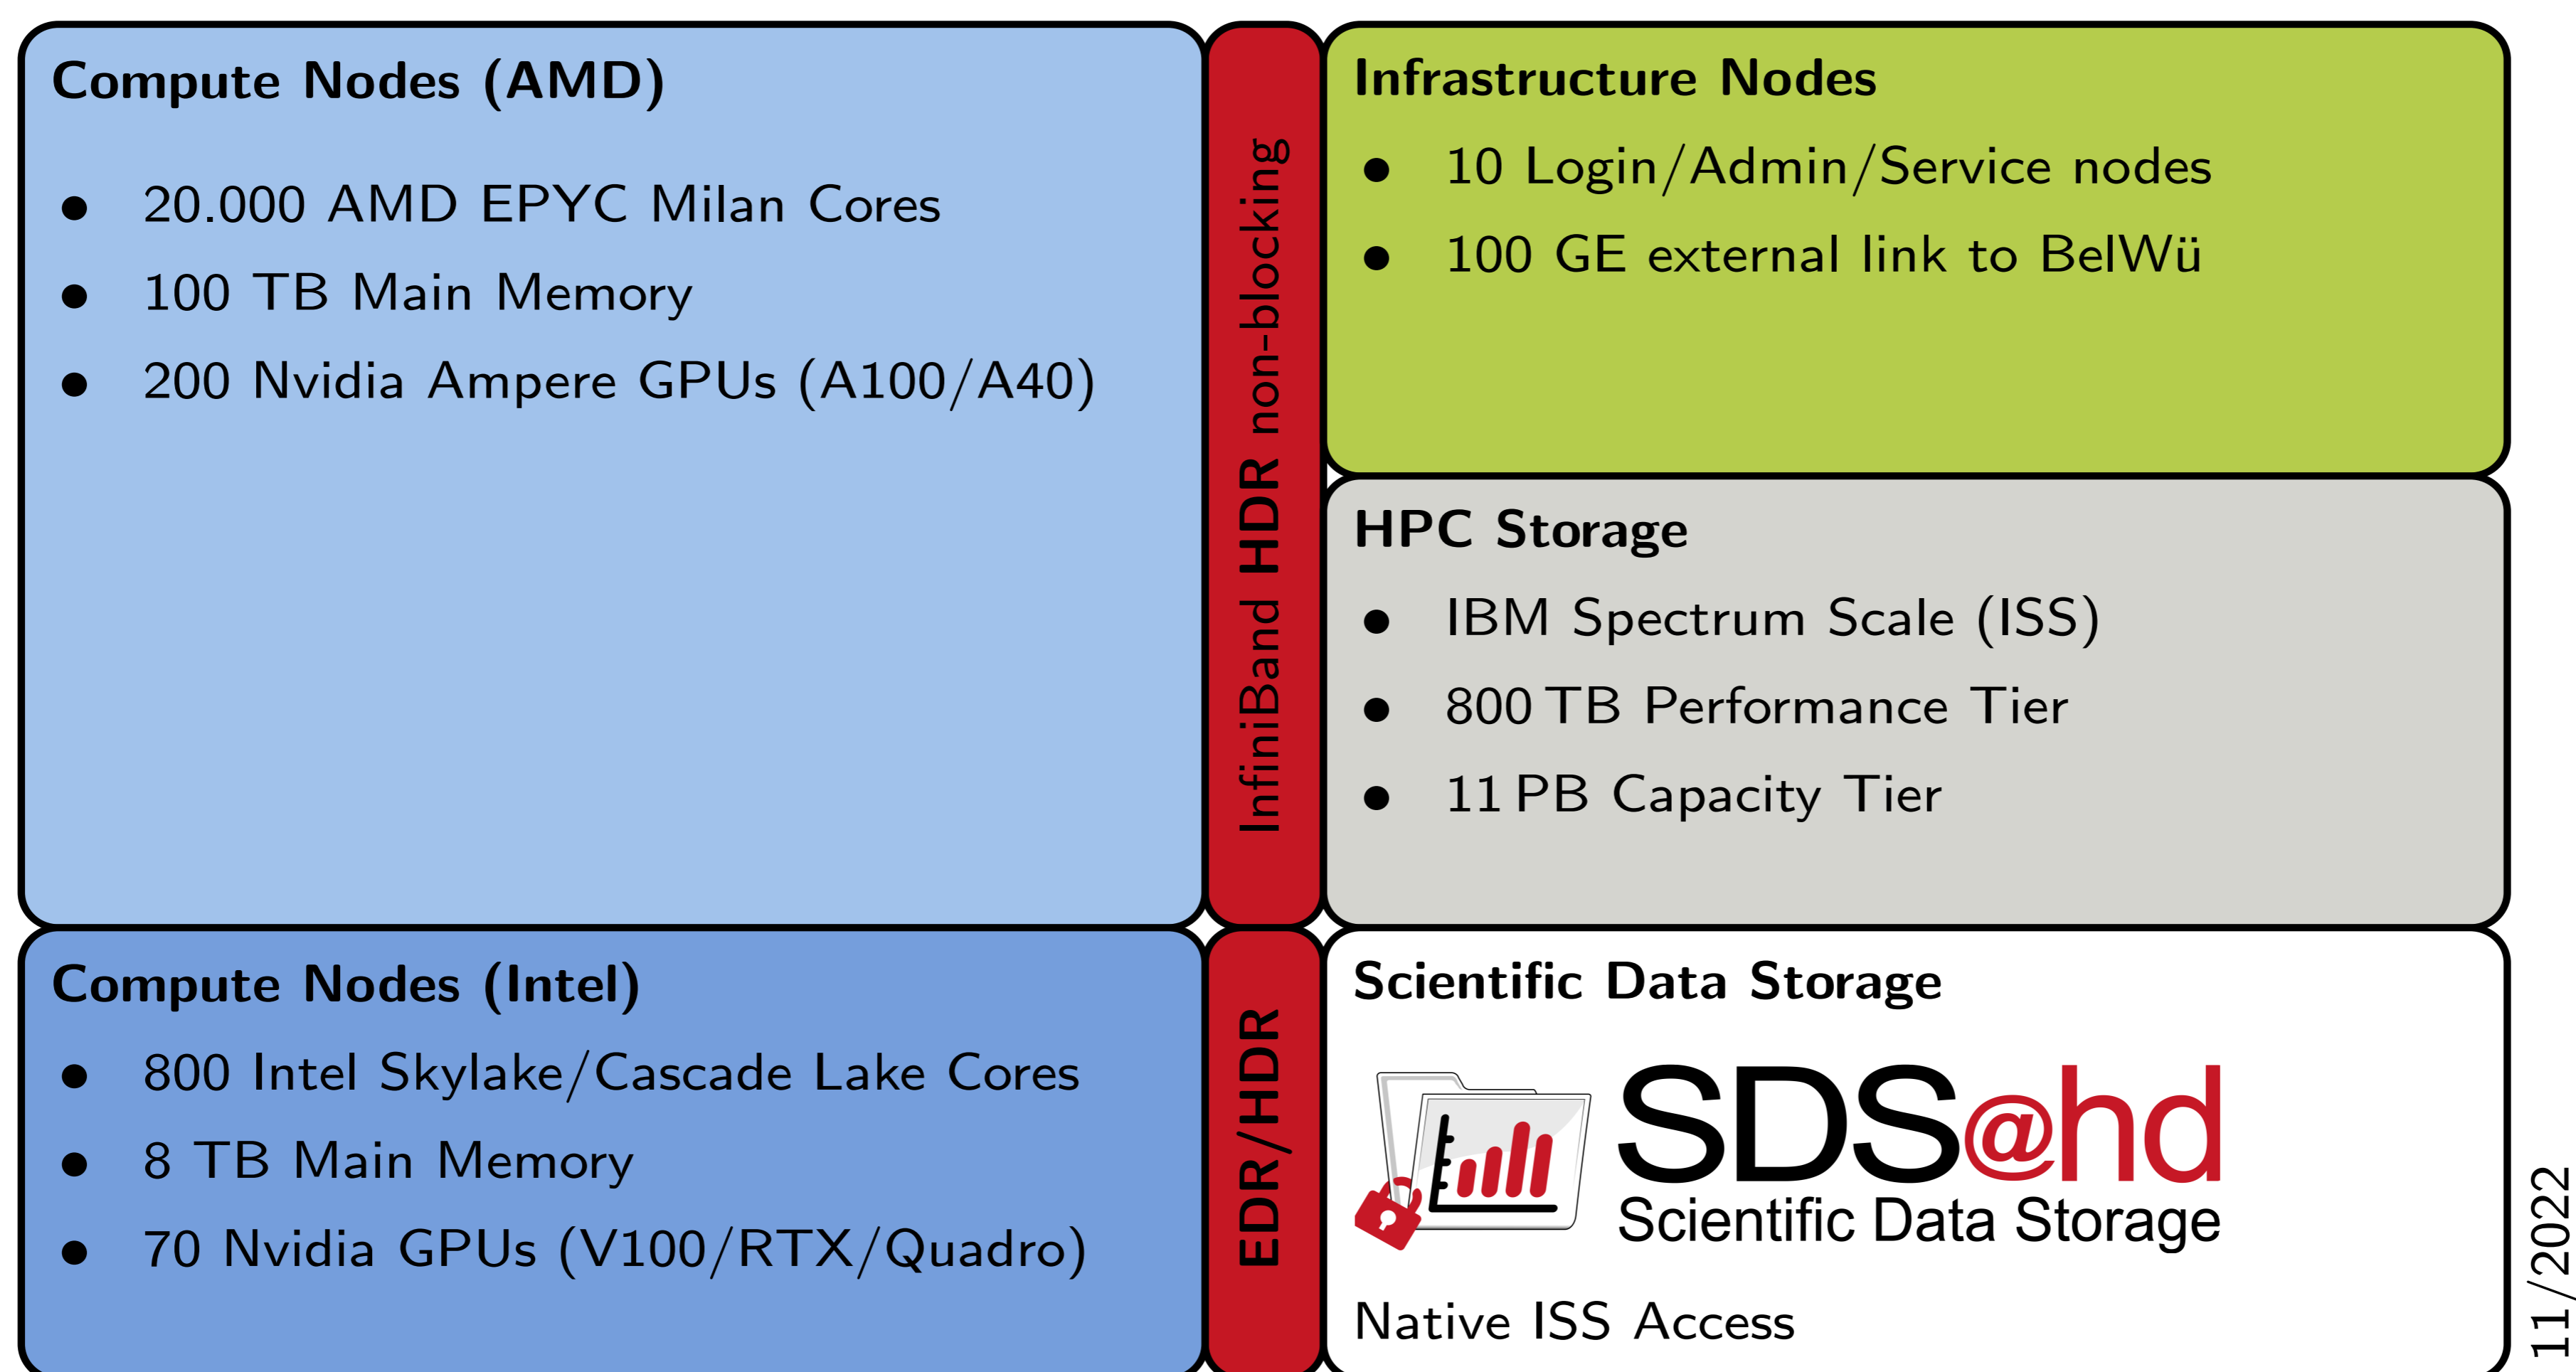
Compute Nodes (AMD)

- 20.000 AMD EPYC Milan Cores
- 100 TB Main Memory
- 200 Nvidia Ampere GPUs (A100/A40)

InfiniBand HDR non-blocking

Infrastructure Nodes

- 10 Login/Admin/Service nodes
- 100 GE external link to BelWü

HPC Storage

- IBM Spectrum Scale (ISS)
- 800 TB Performance Tier
- 11 PB Capacity Tier

Compute Nodes (Intel)

- 800 Intel Skylake/Cascade Lake Cores
- 8 TB Main Memory
- 70 Nvidia GPUs (V100/RTX/Quadro)

EDR/HDR

Scientific Data Storage

SDS@hd
Scientific Data Storage

Native ISS Access

11/2022